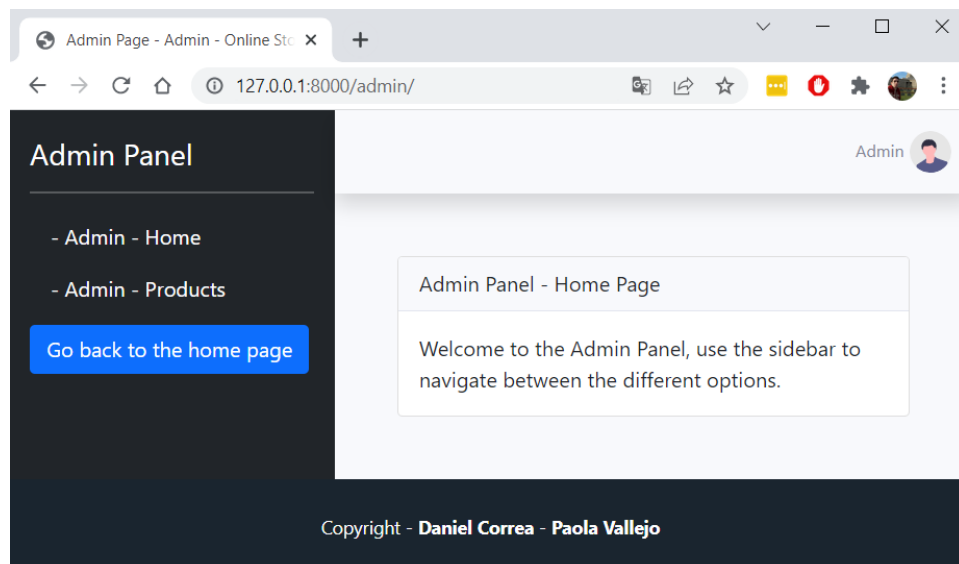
Admin Page - Admin - Online Sto

127.0.0.1:8000/admin/

Admin Panel

- Admin - Home

- Admin - Products

Go back to the home page

Admin

Admin Panel - Home Page

Welcome to the Admin Panel, use the sidebar to navigate between the different options.

Copyright - **Daniel Correa** - **Paola Vallejo**